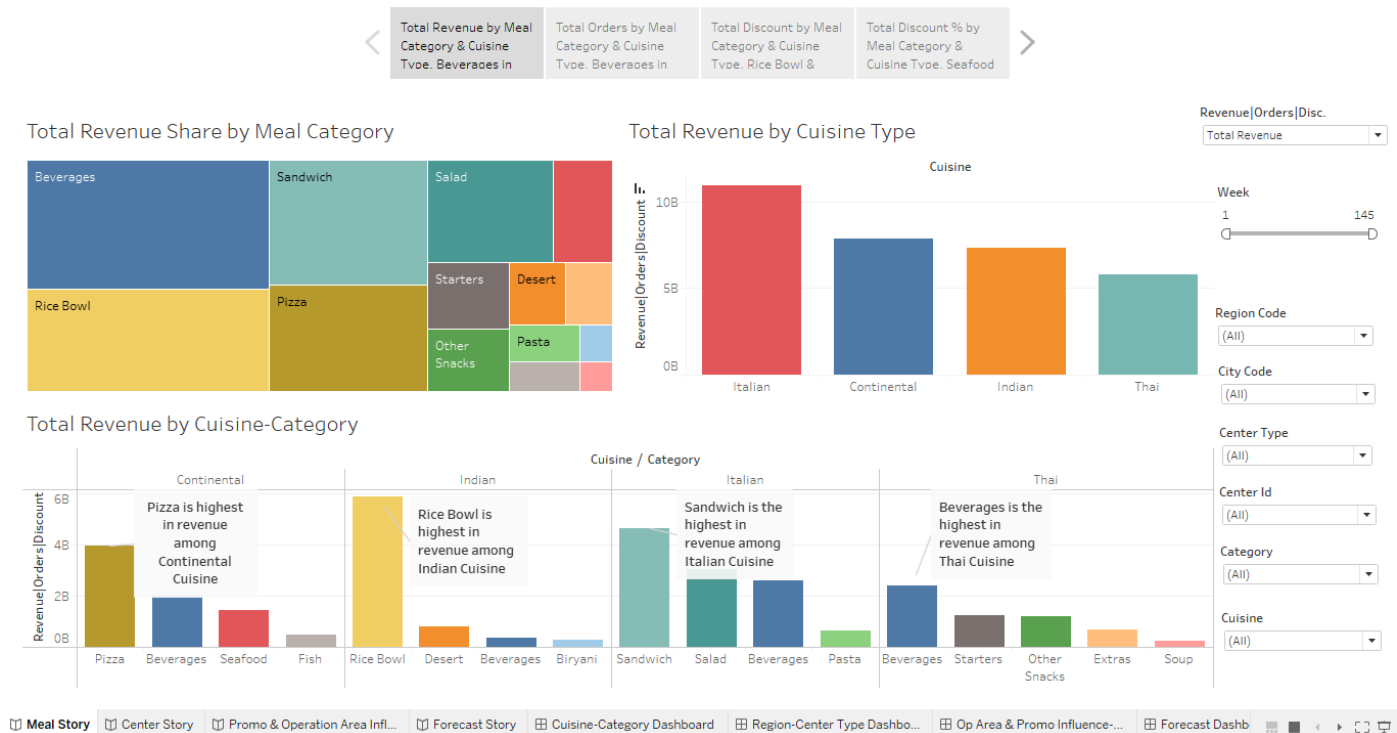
Total Revenue by Meal Category & Cuisine Type. Beverages in

Total Orders by Meal Category & Cuisine Type. Beverages in

Total Discount by Meal Category & Cuisine Type. Rice Bowl &

Total Discount % by Meal Category & Cuisine Type. Seafood

Total Revenue Share by Meal Category

Beverages
Sandwich
Salad
Rice Bowl
Pizza
Starters
Desert
Other Snacks
Pasta

Total Revenue by Cuisine Type

Cuisine

Revenue|Orders|Discount

10B
5B
0B

Italian
Continental
Indian
Thai

Revenue|Orders|Disc.
Total Revenue

Week
1
145

Region Code
(All)

City Code
(All)

Center Type
(All)

Center Id
(All)

Category
(All)

Cuisine
(All)

Total Revenue by Cuisine-Category

Cuisine / Category

Continental
Indian
Italian
Thai

Revenue|Orders|Discount

6B
4B
2B
0B

Pizza is highest in revenue among Continental Cuisine

Rice Bowl is highest in revenue among Indian Cuisine

Sandwich is the highest in revenue among Italian Cuisine

Beverages is the highest in revenue among Thai Cuisine

Pizza
Beverages
Seafood
Fish
Rice Bowl
Desert
Beverages
Biryani
Sandwich
Salad
Beverages
Pasta
Beverages
Starters
Other Snacks
Extras
Soup

Meal Story
Center Story
Promo & Operation Area Infl...
Forecast Story
Cuisine-Category Dashboard
Region-Center Type Dashbo...
Op Area & Promo Influence-...
Forecast Dashb